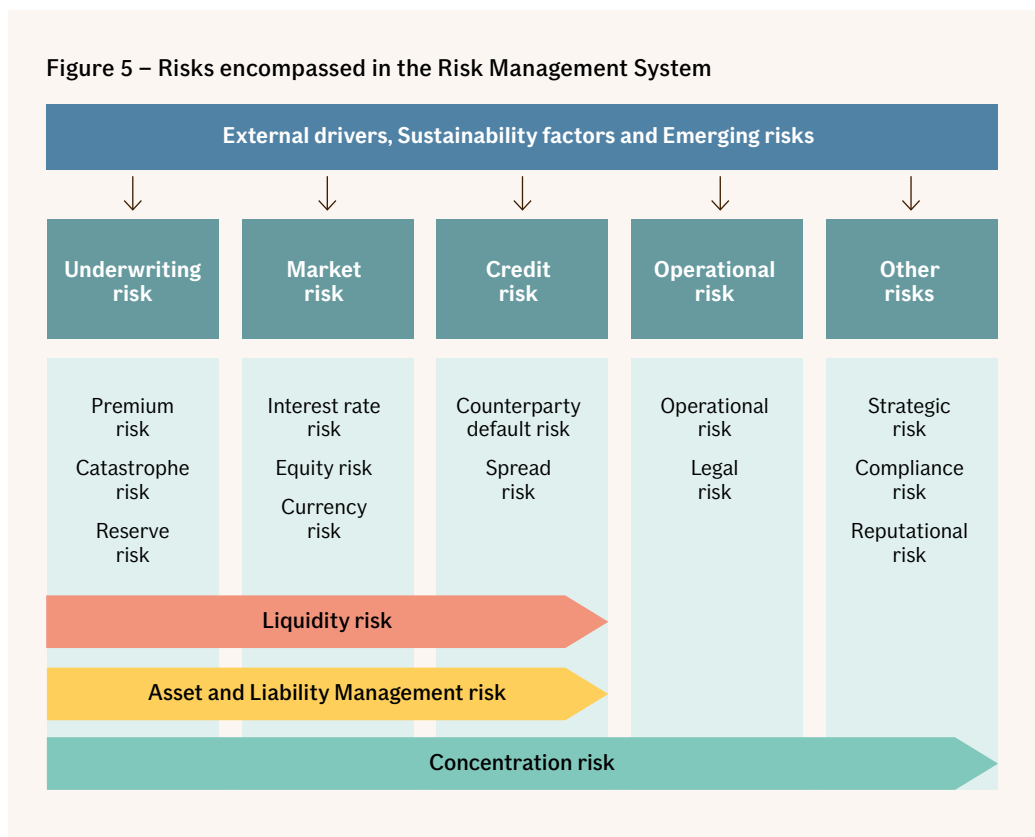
Figure 5 – Risks encompassed in the Risk Management System

External drivers, Sustainability factors and Emerging risks

Underwriting risk

Market risk

Credit risk

Operational risk

Other risks

Premium risk

Catastrophe risk

Reserve risk

Interest rate risk

Equity risk

Currency risk

Counterparty default risk

Spread risk

Operational risk

Legal risk

Strategic risk

Compliance risk

Reputational risk

Liquidity risk

Asset and Liability Management risk

Concentration risk